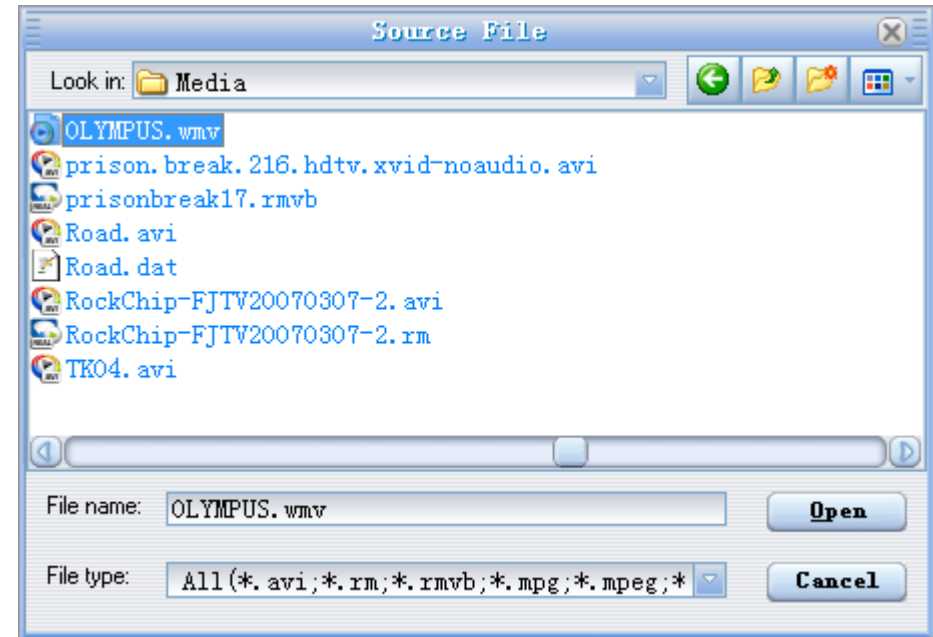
Source File

Look in: Media

OLYMPUS.wmv
prison.break.216.hdtv.xvid-noaudio.avi
prisonbreak17.rmvb
Road.avi
Road.dat
RockChip-FJTV20070307-2.avi
RockChip-FJTV20070307-2.rm
TK04.avi

File name: OLYMPUS.wmv
Open

File type: All(*.avi;*.rm;*.rmvb;*.mpg;*.mpeg;*
Cancel